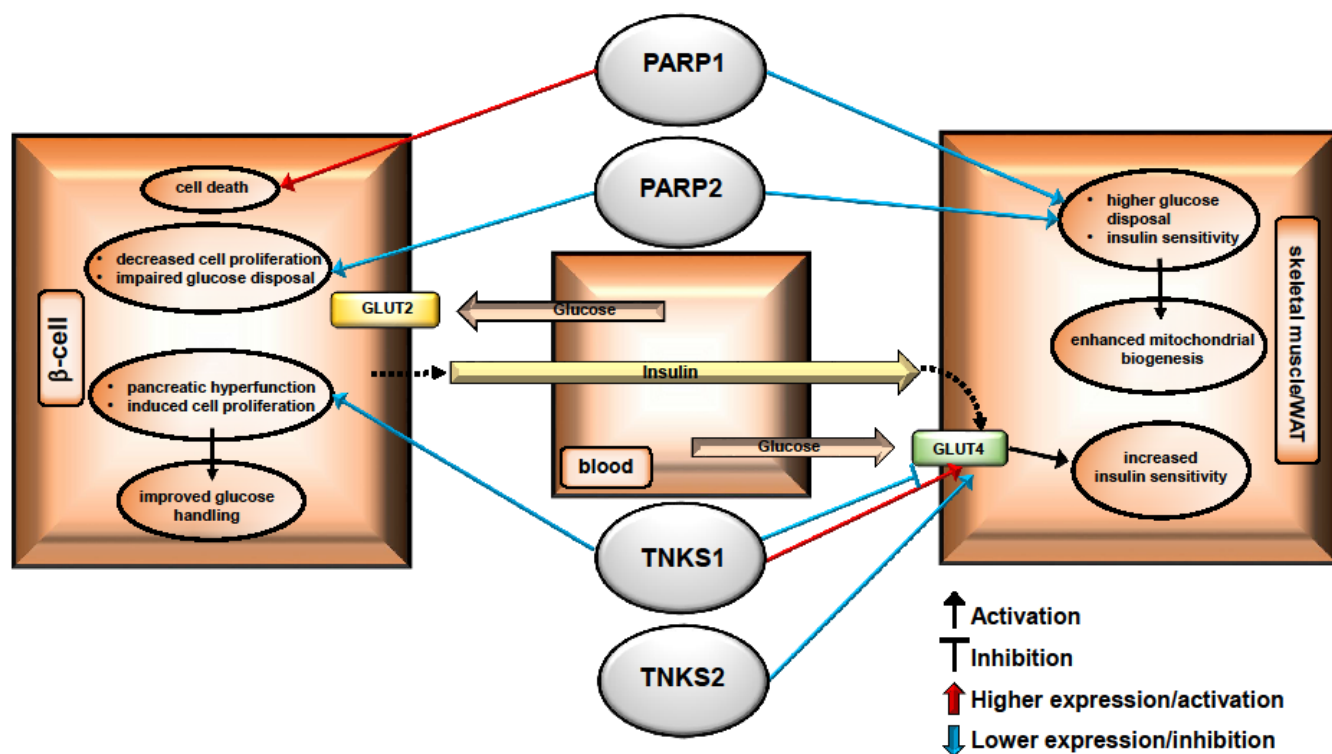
PARP1

PARP2

cell death

• decreased cell proliferation
• impaired glucose disposal

β-cell

GLUT2

Glucose

• pancreatic hyperfunction
• induced cell proliferation

Insulin

improved glucose handling

blood

Glucose

GLUT4

TNKS1

TNKS2

• higher glucose disposal
• insulin sensitivity

enhanced mitochondrial biogenesis

increased insulin sensitivity

skeletal muscle/WAT

Activation

Inhibition

Higher expression/activation

Lower expression/inhibition